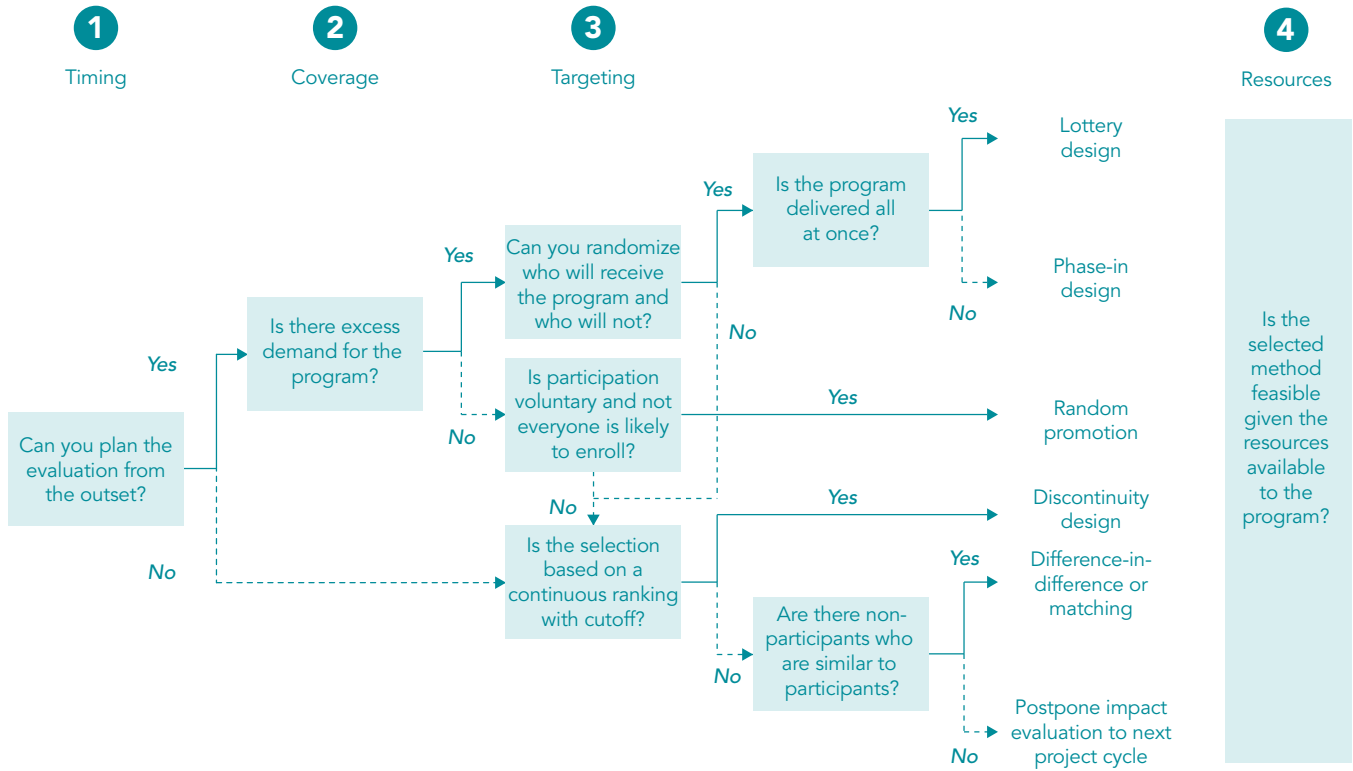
1
Timing

2
Coverage

3
Targeting

4
Resources

Can you plan the evaluation from the outset?

Yes

No

Is there excess demand for the program?

Yes

No

Can you randomize who will receive the program and who will not?

Yes

No

Is the program delivered all at once?

Yes

No

Lottery design

Phase-in design

Is participation voluntary and not everyone is likely to enroll?

Yes

No

Random promotion

Is the selection based on a continuous ranking with cutoff?

Yes

No

Discontinuity design

Are there non-participants who are similar to participants?

Yes

No

Difference-in-difference or matching

Postpone impact evaluation to next project cycle

Is the selected method feasible given the resources available to the program?